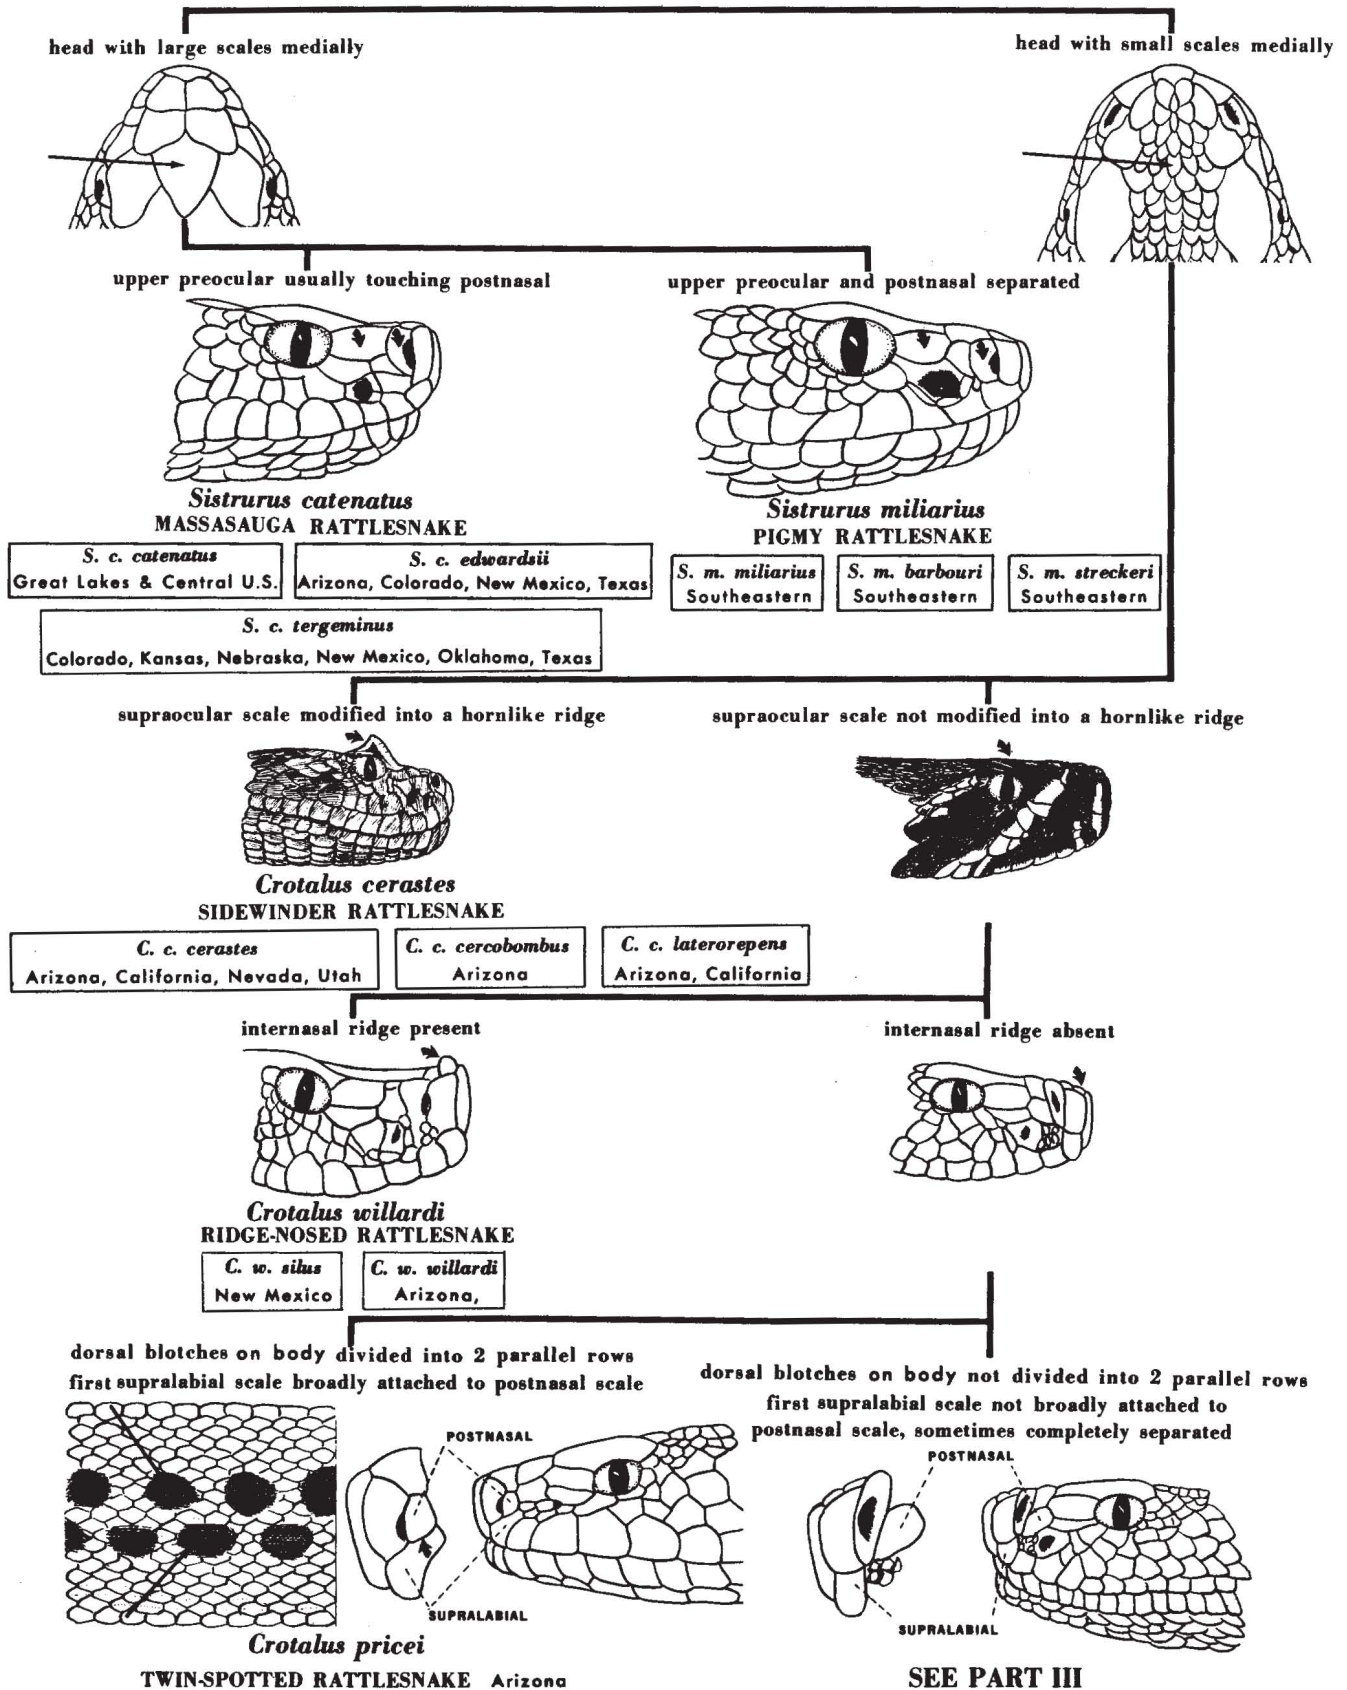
head with large scales medially

head with small scales medially

upper preocular usually touching postnasal

upper preocular and postnasal separated

Sistrurus catenatus
MASSASAUGA RATTLESNAKE

S. c. catenatus
Great Lakes & Central U.S.

S. c. edwardsii
Arizona, Colorado, New Mexico, Texas

S. c. tergeminus
Colorado, Kansas, Nebraska, New Mexico, Oklahoma, Texas

Sistrurus miliarius
PIGMY RATTLESNAKE

S. m. miliarius
Southeastern

S. m. barbouri
Southeastern

S. m. streckeri
Southeastern

supraocular scale modified into a hornlike ridge

supraocular scale not modified into a hornlike ridge

Crotalus cerastes
SIDEWINDER RATTLESNAKE

C. c. cerastes
Arizona, California, Nevada, Utah

C. c. cercobombus
Arizona

C. c. laterorepens
Arizona, California

internasal ridge present

internasal ridge absent

Crotalus willardi
RIDGE-NOSED RATTLESNAKE

C. w. silus
New Mexico

C. w. willardi
Arizona,

dorsal blotches on body divided into 2 parallel rows
first supralabial scale broadly attached to postnasal scale

POSTNASAL

SUPRALABIAL

Crotalus pricei
TWIN-SPOTTED RATTLESNAKE Arizona

dorsal blotches on body not divided into 2 parallel rows
first supralabial scale not broadly attached to postnasal scale, sometimes completely separated

POSTNASAL

SUPRALABIAL

SEE PART III